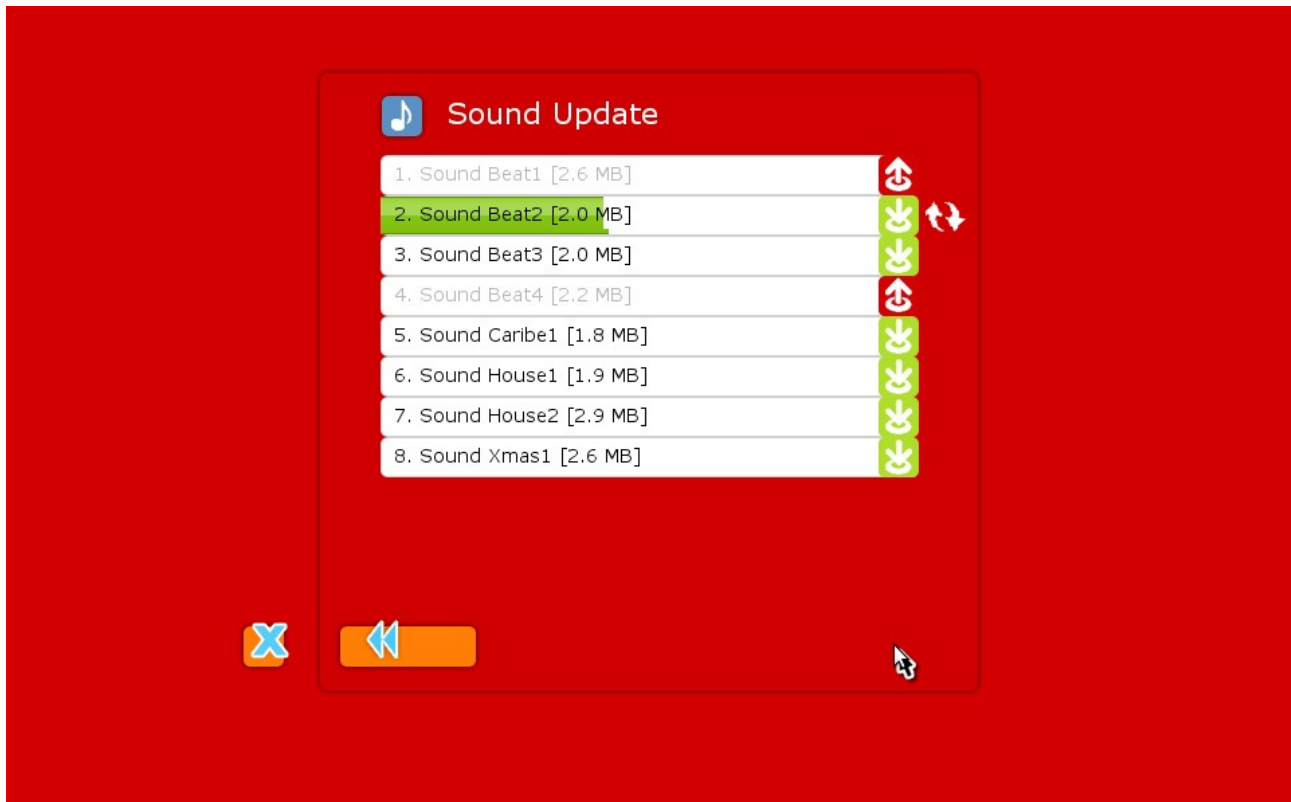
Sound Update

1. Sound Beat1 [2.6 MB]
2. Sound Beat2 [2.0 MB]
3. Sound Beat3 [2.0 MB]
4. Sound Beat4 [2.2 MB]
5. Sound Caribe1 [1.8 MB]
6. Sound House1 [1.9 MB]
7. Sound House2 [2.9 MB]
8. Sound Xmas1 [2.6 MB]